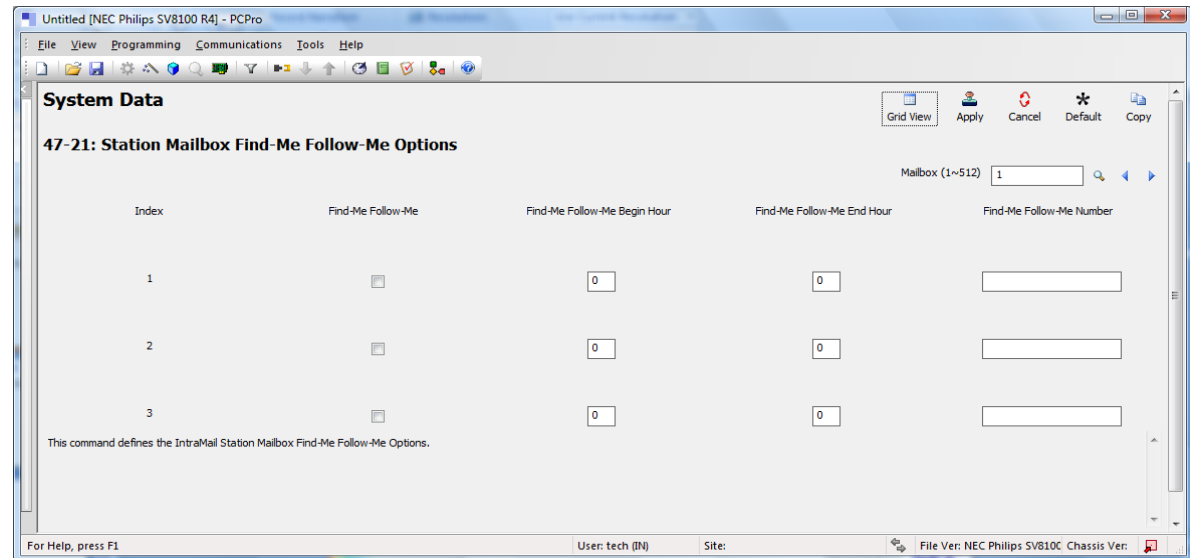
Untitled [NEC Philips SV8100 R4] - PCPro

File View Programming Communications Tools Help

System Data

Grid View Apply Cancel Default Copy

47-21: Station Mailbox Find-Me Follow-Me Options

Mailbox (1~512) 1

| Index | Find-Me Follow-Me | Find-Me Follow-Me Begin Hour | Find-Me Follow-Me End Hour | Find-Me Follow-Me Number |
|---|---|---|---|---|
| 1 | | 0 | 0 | |
| 2 | | 0 | 0 | |
| 3 | | 0 | 0 | |

This command defines the IntraMail Station Mailbox Find-Me Follow-Me Options.

For Help, press F1 User: tech (IN) Site: File Ver: NEC Philips SV8100 Chassis Ver: